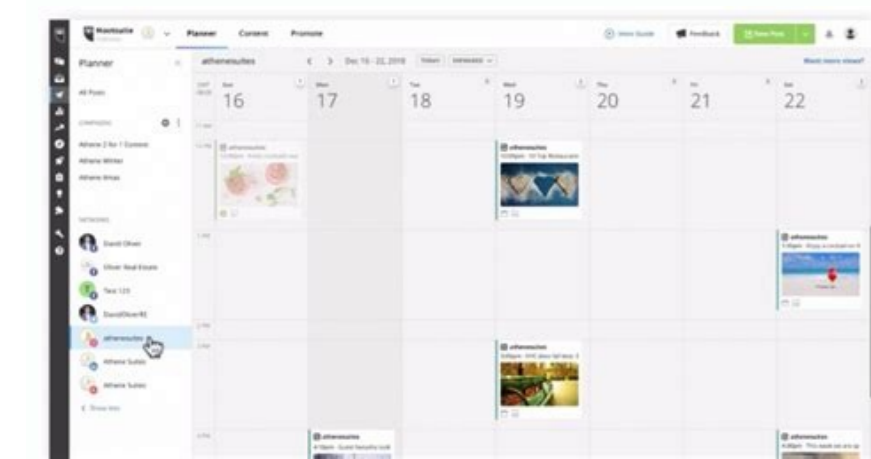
Planner Content Promote

Planner

All Posts

CAMPAIGNS

Athene 2 for 1 Contest
Athene Winter
Athene Xmas

NETWORKS

David Oliver
Oliver Real Estate
Test 123
DavidOliver45
athenesuites
Athene Suites
Athene Suites

athenesuites

< > Dec 16 - 22, 2018 Today

Sun 16

Mon 17

Tue 18

Wed 19

Thu 20

Fri 21

Sat 22

athenesuites

athenesuites

athenesuites

athenesuites

athenesuites